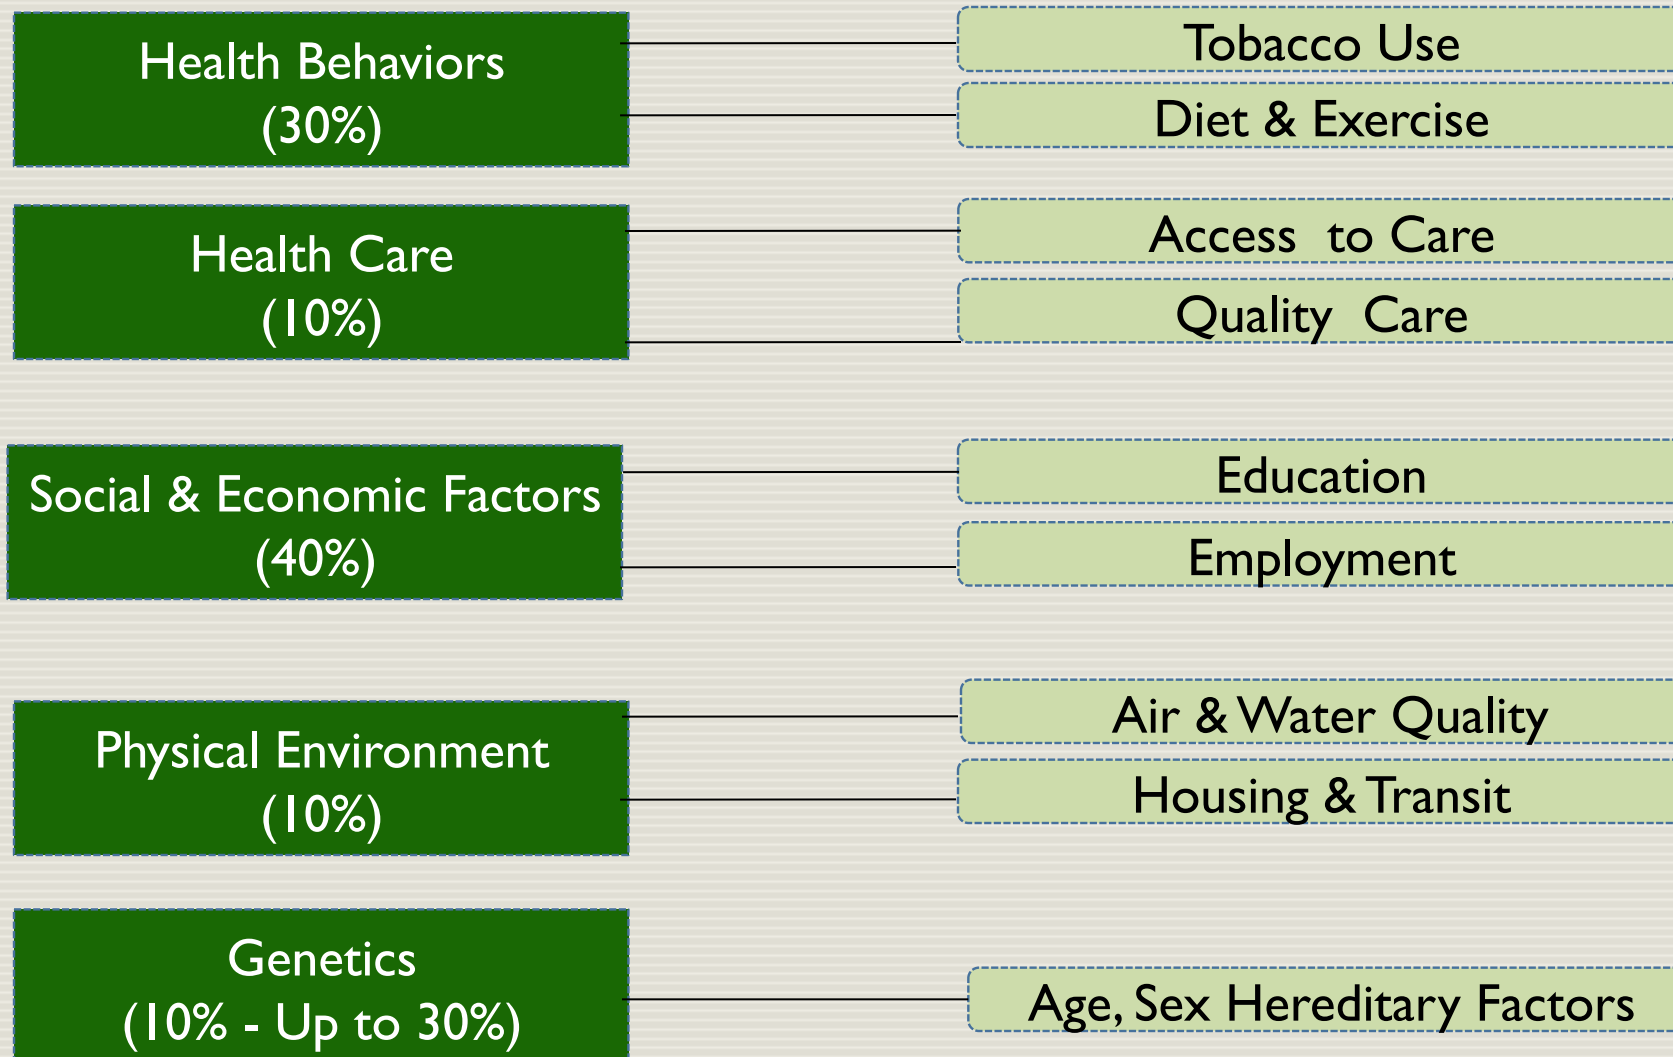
Health Behaviors
(30%)

Tobacco Use

Diet & Exercise

Health Care
(10%)

Access to Care

Quality Care

Social & Economic Factors
(40%)

Education

Employment

Physical Environment
(10%)

Air & Water Quality

Housing & Transit

Genetics
(10% - Up to 30%)

Age, Sex Hereditary Factors